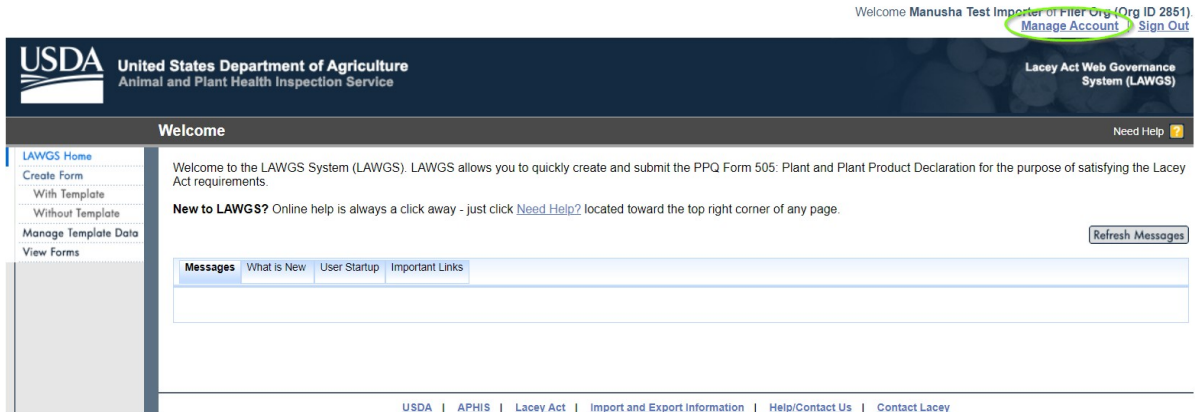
Welcome **Manusha Test Importer or Filer Org (Org ID 2851).**
Manage Account | Sign Out

USDA United States Department of Agriculture
Animal and Plant Health Inspection Service

Lacey Act Web Governance System (LAWGS)

Welcome

Need Help ?

LAWGS Home
Create Form
With Template
Without Template
Manage Template Data
View Forms

Welcome to the LAWGS System (LAWGS). LAWGS allows you to quickly create and submit the PPQ Form 505: Plant and Plant Product Declaration for the purpose of satisfying the Lacey Act requirements.

**New to LAWGS?** Online help is always a click away - just click Need Help? located toward the top right corner of any page.

Refresh Messages

Messages | What is New | User Startup | Important Links

USDA | APHIS | Lacey Act | Import and Export Information | Help/Contact Us | Contact Lacey